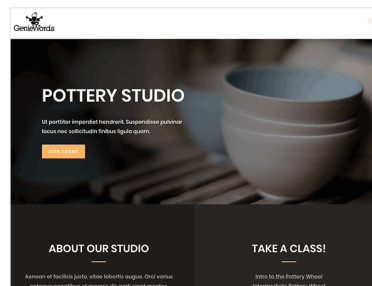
GenieWords

POTTERY STUDIO

Ut porttitor imperdiet hendrerit. Suspendisse pulvinar lacus nec sollicitudin finibus ligula quam.

JOIN TODAY

ABOUT OUR STUDIO

Aenean et facilisis justo, vitae lobortis augue. Orci varius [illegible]

TAKE A CLASS!

Intro to the Pottery Wheel
Intermediate Pottery Wheel